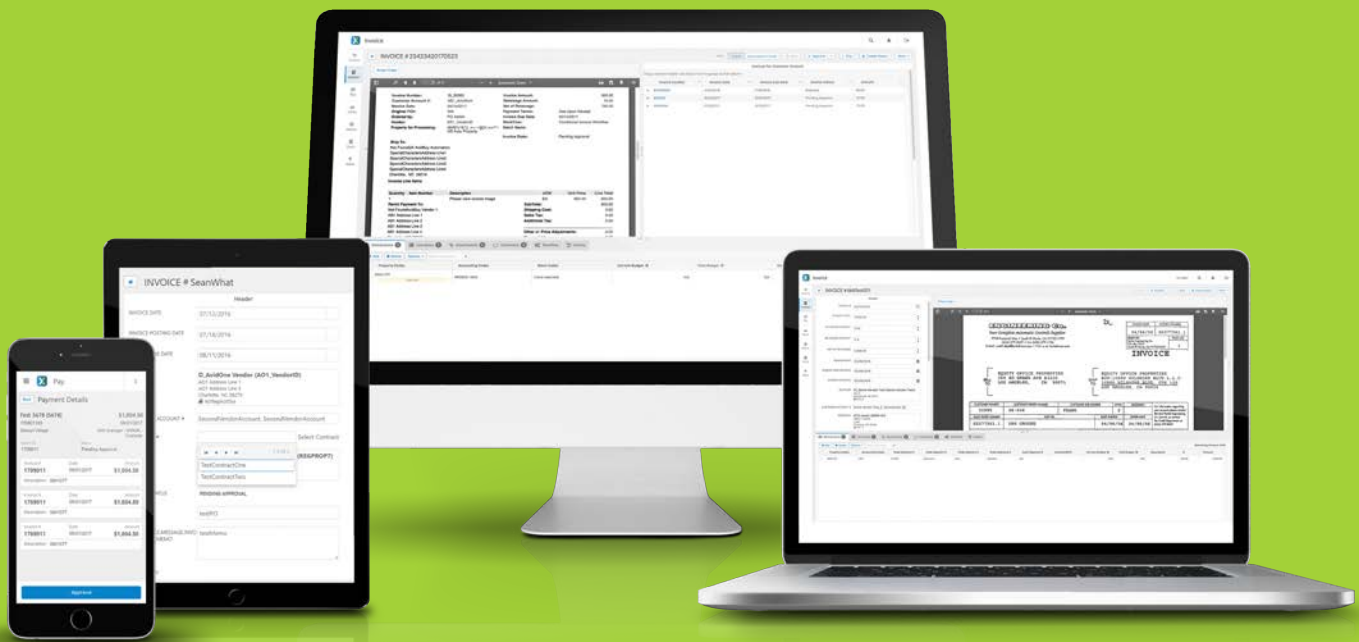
Invoice

INVOICE #25423420170523

INVOICE # SeanWhat

Header

INVOICE DATE 07/12/2016

INVOICE POSTING DATE 07/18/2016

DATE 08/11/2016

D_AvidOne Vendor (AO1_VendorID)

ACCOUNT # SevereRemitAccount, SevereRemitAccount

Select Contract

TestContractOne

TestContractTwo

PENDING APPROVAL

testPO

testMemo

Pay

Payment Details

$1,004.50

Pending Approval

$1,004.50

$1,004.50

$1,004.50

Approve

Invoice

INVOICE #VenNoID

ENGINEERING Co.

INVOICE